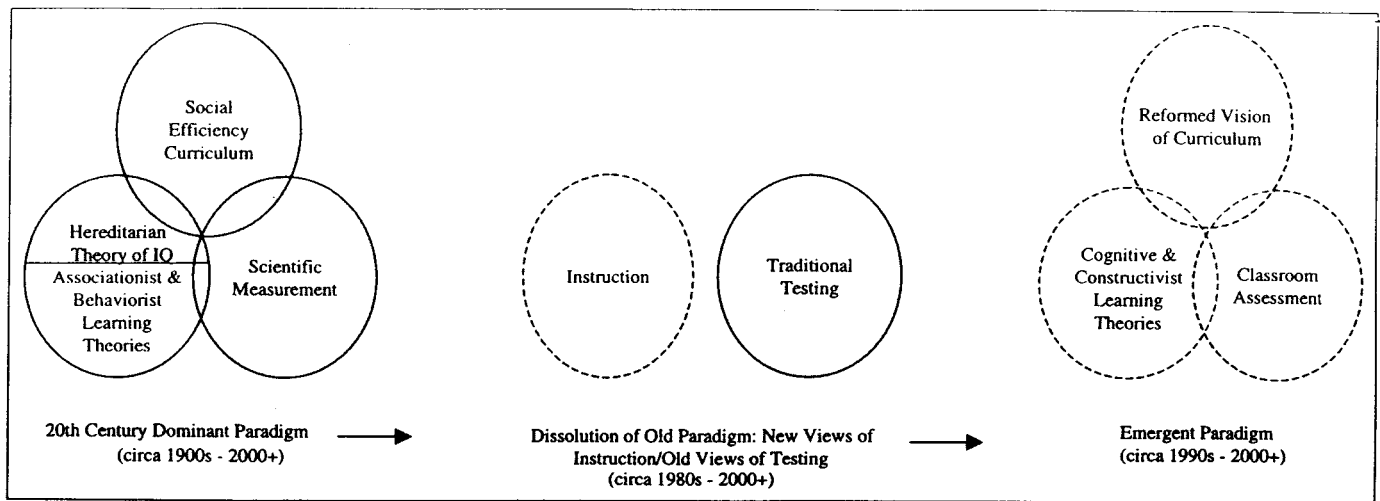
Social Efficiency Curriculum

Hereditarian Theory of IQ

Associationist & Behaviorist Learning Theories

Scientific Measurement

Instruction

Traditional Testing

Reformed Vision of Curriculum

Cognitive & Constructivist Learning Theories

Classroom Assessment

20th Century Dominant Paradigm (circa 1900s - 2000+)

Dissolution of Old Paradigm: New Views of Instruction/Old Views of Testing (circa 1980s - 2000+)

Emergent Paradigm (circa 1990s - 2000+)